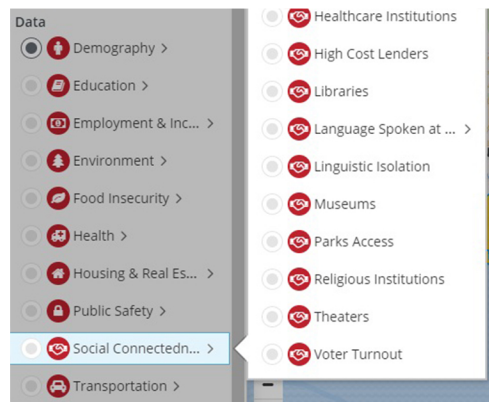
Data

Demography >

Education >

Employment & Inc... >

Environment >

Food Insecurity >

Health >

Housing & Real Es... >

Public Safety >

Social Connectedn... >

Transportation >

Healthcare Institutions

High Cost Lenders

Libraries

Language Spoken at ... >

Linguistic Isolation

Museums

Parks Access

Religious Institutions

Theaters

Voter Turnout

−